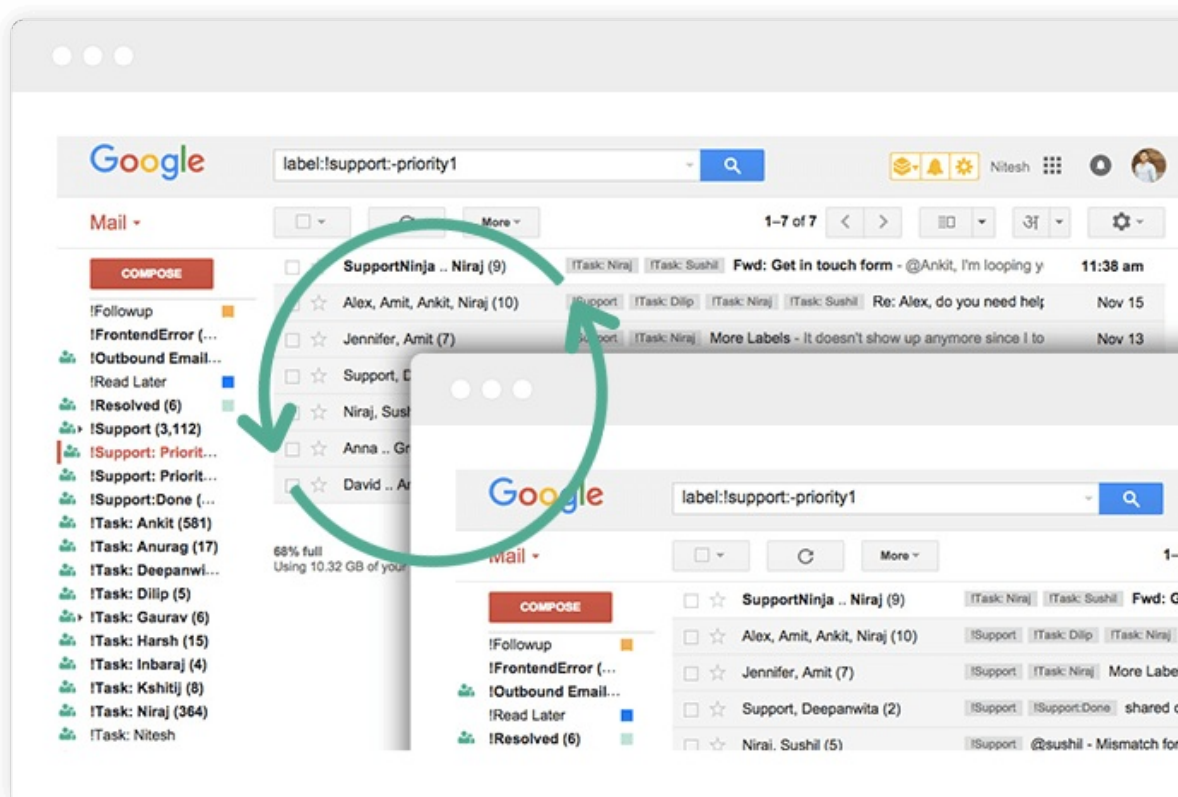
Google

label:!support:-priority1

Nitesh

Mail

More

1–7 of 7

COMPOSE

!Followup
!FrontendError (...
!Outbound Email...
!Read Later
!Resolved (6)
!Support (3,112)
!Support: Priorit...
!Support: Priorit...
!Support:Done (...
!Task: Ankit (581)
!Task: Anurag (17)
!Task: Deepanwi...
!Task: Dilip (5)
!Task: Gaurav (6)
!Task: Harsh (15)
!Task: Inbaraj (4)
!Task: Kshitij (8)
!Task: Niraj (364)
!Task: Nitesh

| | | | |
|---|---|---|---|
| SupportNinja .. Niraj (9) | !Task: Niraj !Task: Sushil | Fwd: Get in touch form - @Ankit, I'm looping y | 11:38 am |
| Alex, Amit, Ankit, Niraj (10) | !Support !Task: Dilip !Task: Niraj !Task: Sushil | Re: Alex, do you need help | Nov 15 |
| Jennifer, Amit (7) | !Support !Task: Niraj | More Labels - It doesn't show up anymore since I to | Nov 13 |
| Support, D | | | |
| Niraj, Sush | | | |
| Anna .. Gr | | | |
| David .. Ar | | | |

68% full
Using 10.32 GB of your

Google

label:!support:-priority1

Mail

More

1–

COMPOSE

!Followup
!FrontendError (...
!Outbound Email...
!Read Later
!Resolved (6)

| | | |
|---|---|---|
| SupportNinja .. Niraj (9) | !Task: Niraj !Task: Sushil | Fwd: G |
| Alex, Amit, Ankit, Niraj (10) | !Support !Task: Dilip !Task: Niraj | |
| Jennifer, Amit (7) | !Support !Task: Niraj | More Labe |
| Support, Deepanwita (2) | !Support !Support:Done | shared c |
| Niraj, Sushil (5) | !Support | @sushil - Mismatch fo |